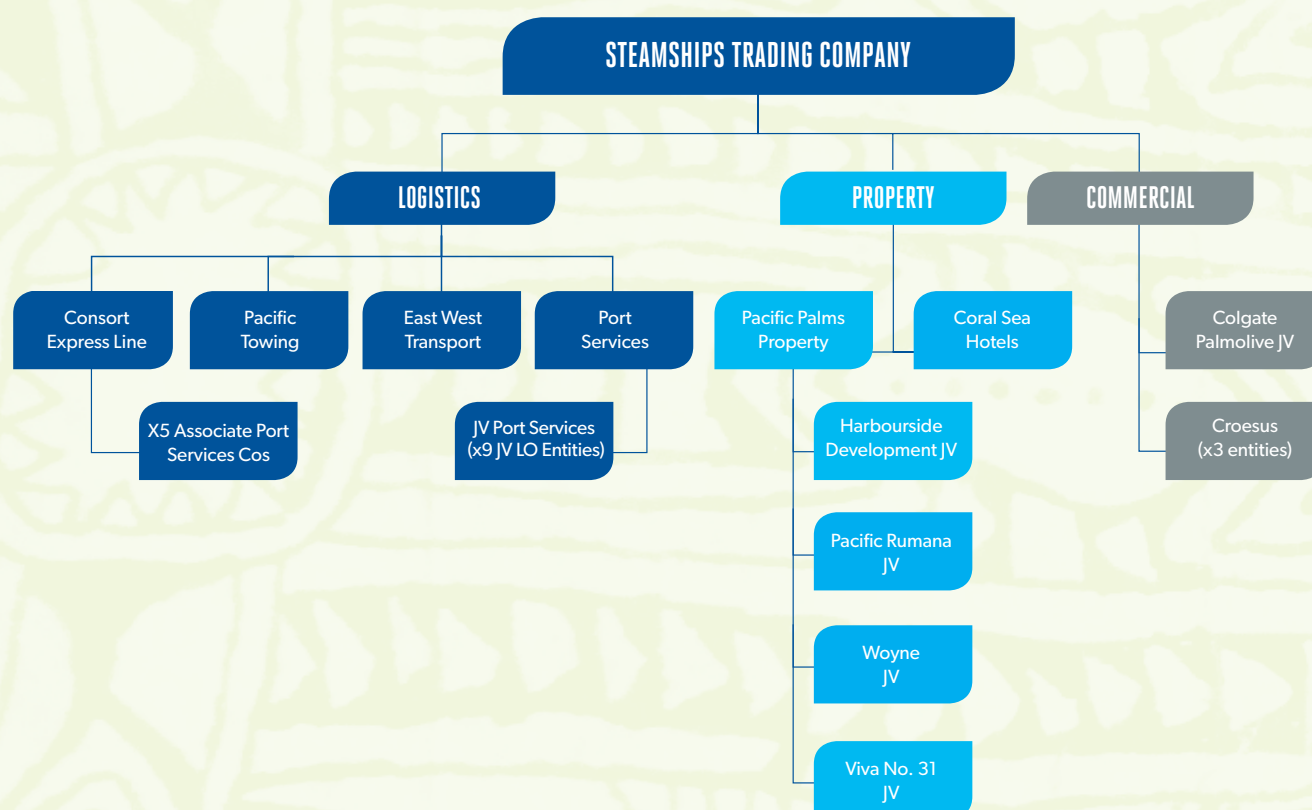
STEAMSHIPS TRADING COMPANY

LOGISTICS

PROPERTY

COMMERCIAL

Consort Express Line

Pacific Towing

East West Transport

Port Services

X5 Associate Port Services Cos

JV Port Services (x9 JV LO Entities)

Pacific Palms Property

Coral Sea Hotels

Harbourside Development JV

Pacific Rumana JV

Woyne JV

Viva No. 31 JV

Colgate Palmolive JV

Croesus (x3 entities)